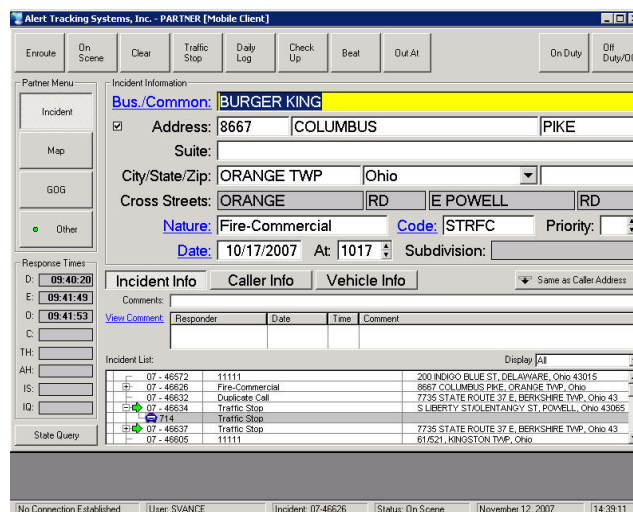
Alert Tracking Systems, Inc. - PARTNER [Mobile Client]

Enroute | On Scene | Clear | Traffic Stop | Daily Log | Check Up | Beat | Out At | On Duty | Off Duty/O

Partner Menu
Incident
Map
GOG
Other

Incident Information
Bus./Common: BURGER KING
Address: 8667 COLUMBUS PIKE
Suite:
City/State/Zip: ORANGE TWP Ohio
Cross Streets: ORANGE RD E POWELL RD
Nature: Fire-Commercial Code: STRFC Priority:
Date: 10/17/2007 At: 1017 Subdivision:

Response Times
D: 09:40:20
E: 09:41:49
O: 09:41:53
C:
TH:
AH:
IS:
IQ:
State Query

Incident Info | Caller Info | Vehicle Info | Same as Caller Address

Comments:
View Comment

| Responder | Date | Time | Comment |
|---|---|---|---|
| | | | |

Incident List: Display All

| | | |
|---|---|---|
| 07 - 46572 | 11111 | 200 INDIGO BLUE ST, DELAWARE, Ohio 43015 |
| 07 - 46626 | Fire-Commercial | 8667 COLUMBUS PIKE, ORANGE TWP, Ohio |
| 07 - 46632 | Duplicate Call | 7735 STATE ROUTE 37 E, BERKSHIRE TWP, Ohio 43 |
| 07 - 46634 | Traffic Stop | S LIBERTY ST/OLENTANGY ST, POWELL, Ohio 43065 |
| 714 | Traffic Stop | |
| 07 - 46637 | Traffic Stop | 7735 STATE ROUTE 37 E, BERKSHIRE TWP, Ohio 43 |
| 714 | Traffic Stop | |
| 07 - 46605 | 11111 | 61/521, KINGSTON TWP, Ohio |

No Connection Established | User: SVANCE | Incident: 07-46626 | Status: On Scene | November 12, 2007 | 14:39:11